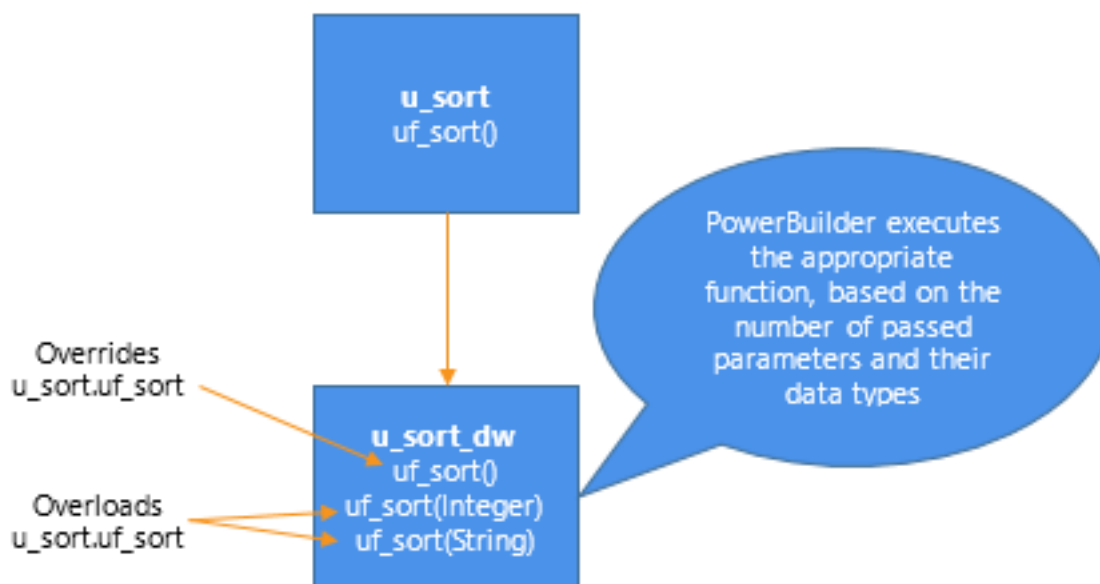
u_sort
uf_sort()

PowerBuilder executes the appropriate function, based on the number of passed parameters and their data types

Overrides
u_sort.uf_sort

u_sort_dw
uf_sort()
uf_sort(Integer)
uf_sort(String)

Overloads
u_sort.uf_sort